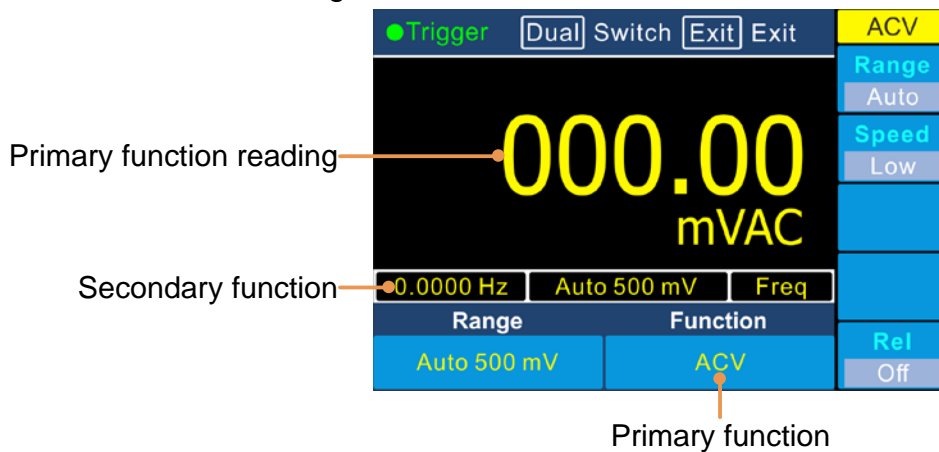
Trigger Dual Switch Exit Exit

ACV

Range
Auto

Speed
Low

Primary function reading

000.00
mVAC

Secondary function

0.0000 Hz Auto 500 mV Freq

Range Function

Auto 500 mV ACV

Rel
Off

Primary function